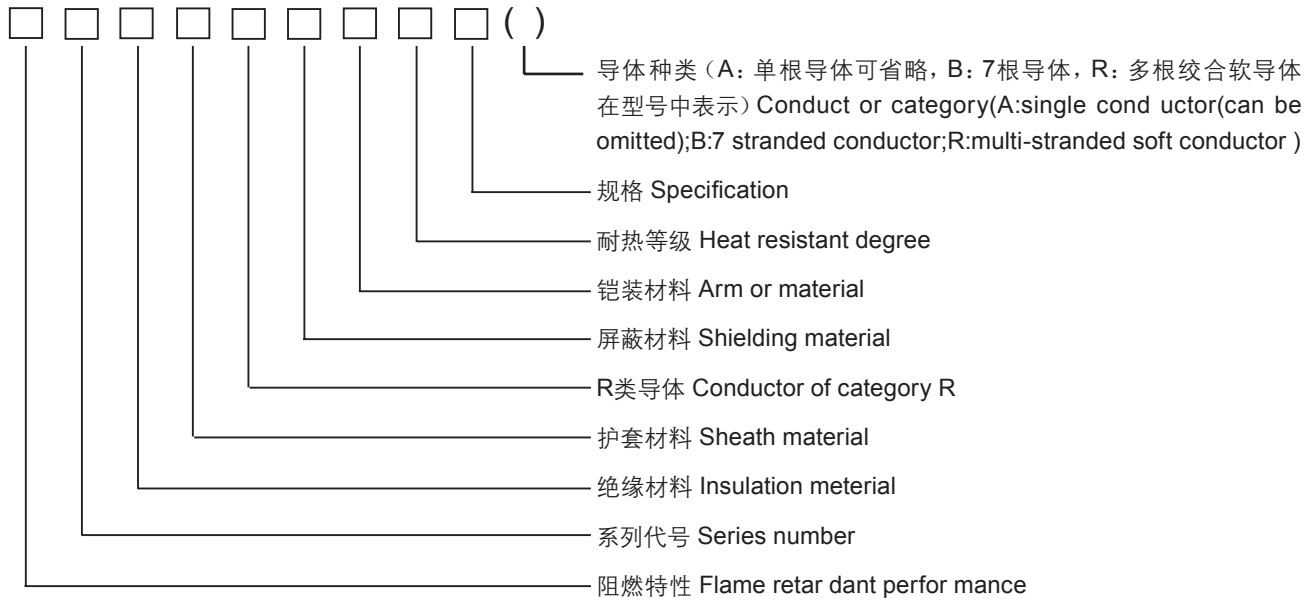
□ □ □ □ □ □ □ □ □ ( )

导体种类（A：单根导体可省略，B：7根导体，R：多根绞合软导体在型号中表示）Conduct or category(A:single cond uctor(can be omitted);B:7 stranded conductor;R:multi-stranded soft conductor )

规格 Specification

耐热等级 Heat resistant degree

铠装材料 Arm or material

屏蔽材料 Shielding material

R类导体 Conductor of category R

护套材料 Sheath material

绝缘材料 Insulation meterial

系列代号 Series number

阻燃特性 Flame retar dant perfor mance